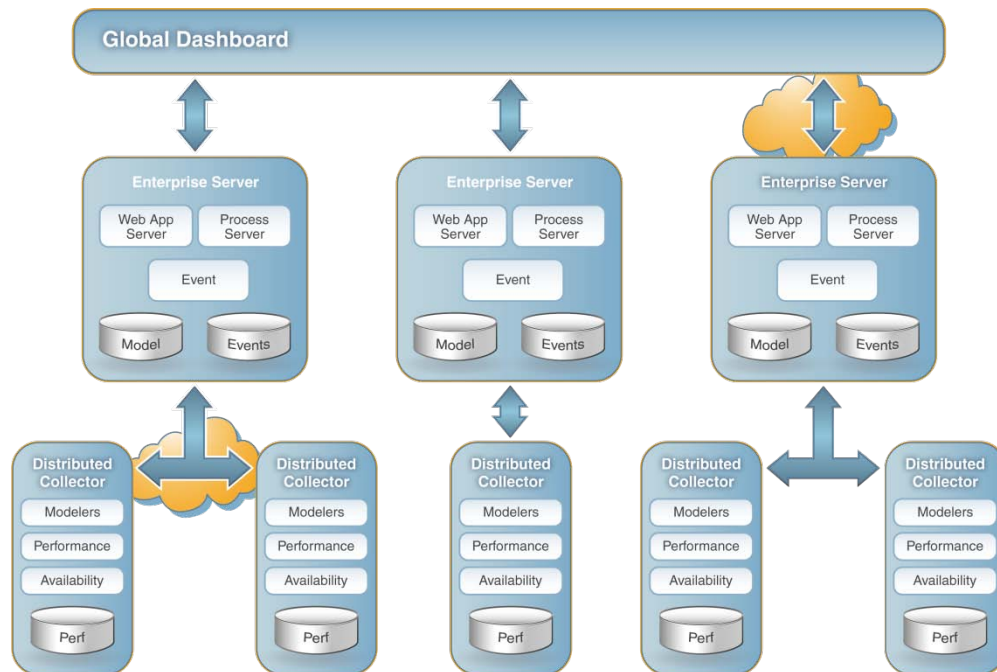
Global Dashboard

Enterprise Server
Web App Server
Process Server
Event
Model
Events

Enterprise Server
Web App Server
Process Server
Event
Model
Events

Enterprise Server
Web App Server
Process Server
Event
Model
Events

Distributed Collector
Modelers
Performance
Availability
Perf

Distributed Collector
Modelers
Performance
Availability
Perf

Distributed Collector
Modelers
Performance
Availability
Perf

Distributed Collector
Modelers
Performance
Availability
Perf

Distributed Collector
Modelers
Performance
Availability
Perf